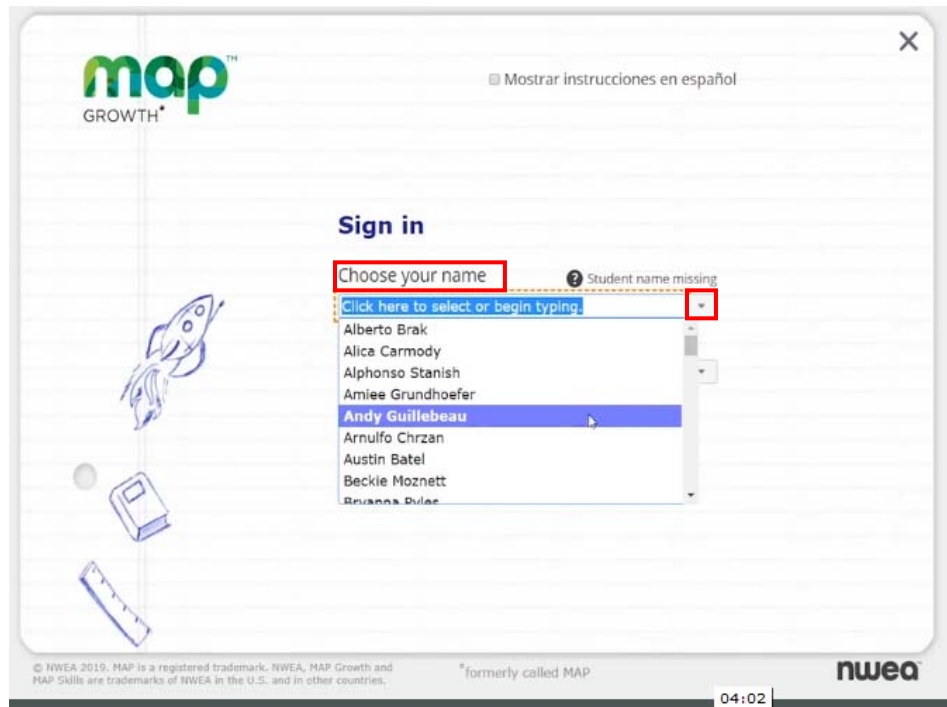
map™
GROWTH*

Mostrar instrucciones en español

×

Sign in

Choose your name

Student name missing

Click here to select or begin typing.

Alberto Brak
Alica Carmody
Alphonso Stanish
Amiee Grundhoefer
Andy Guillebeau
Arnulfo Chrzan
Austin Batel
Beckie Moznett
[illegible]

© NWEA 2019. MAP is a registered trademark. NWEA, MAP Growth and MAP Skills are trademarks of NWEA in the U.S. and in other countries.

*formerly called MAP

nwea

04:02